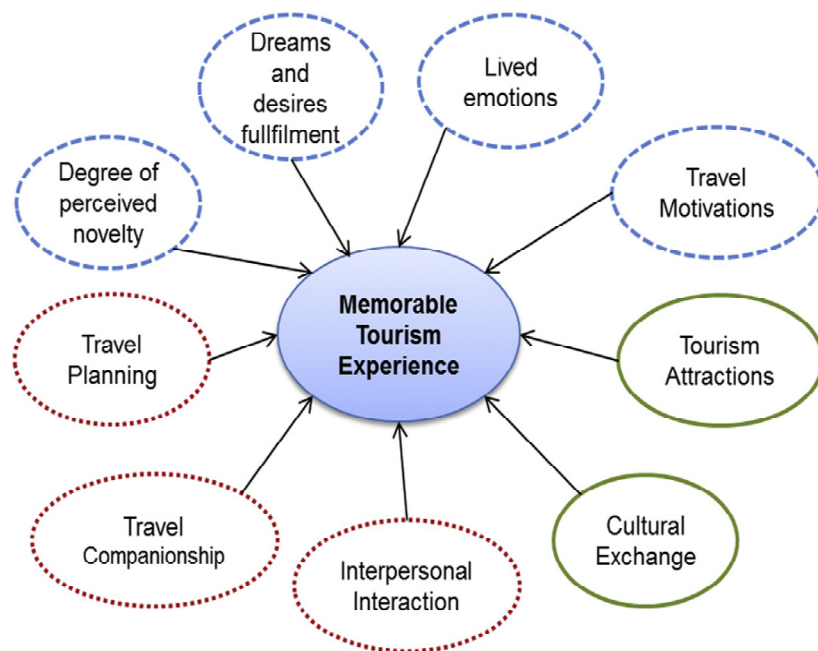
Dreams and desires fullfilment

Lived emotions

Degree of perceived novelty

Travel Motivations

Memorable Tourism Experience

Travel Planning

Tourism Attractions

Travel Companionship

Interpersonal Interaction

Cultural Exchange